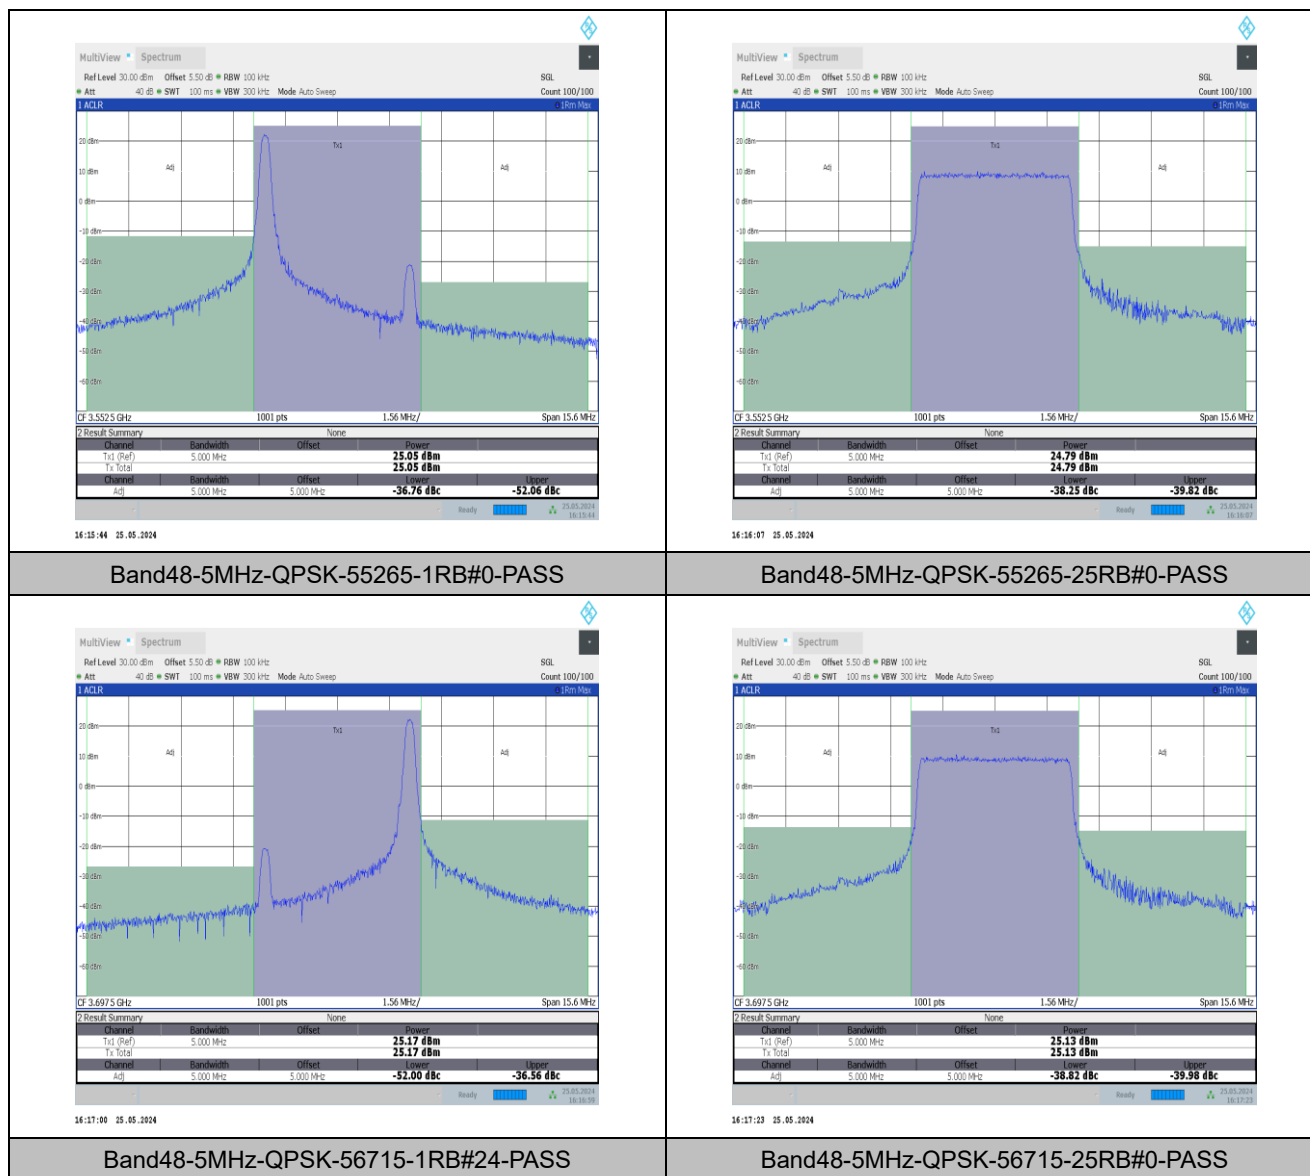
| MultiView Spectrum<br>Ref Level 30.00 dBm Offset 5.50 dB RBW 100 kHz SGL<br>Att 40 dB SWT 100 ms VBW 300 kHz Mode Auto Sweep Count 100/100<br>1 ACLR 1Rm Max<br>20 dBm 10 dBm 0 dBm -10 dBm -20 dBm -30 dBm -40 dBm -50 dBm -60 dBm<br>Adj Tx1 Adj<br>CF 3.5525 GHz 1001 pts 1.56 MHz/ Span 15.6 MHz<br>2 Result Summary None<br>Channel Bandwidth Offset Power<br>Tx1 (Ref) 5.000 MHz 25.05 dBm<br>Tx Total 25.05 dBm<br>Channel Bandwidth Offset Lower Upper<br>Adj 5.000 MHz 5.000 MHz -36.76 dBc -52.06 dBc<br>Ready 25.05.2024 16:15:44<br>16:15:44 25.05.2024 | MultiView Spectrum<br>Ref Level 30.00 dBm Offset 5.50 dB RBW 100 kHz SGL<br>Att 40 dB SWT 100 ms VBW 300 kHz Mode Auto Sweep Count 100/100<br>1 ACLR 1Rm Max<br>20 dBm 10 dBm 0 dBm -10 dBm -20 dBm -30 dBm -40 dBm -50 dBm -60 dBm<br>Adj Tx1 Adj<br>CF 3.5525 GHz 1001 pts 1.56 MHz/ Span 15.6 MHz<br>2 Result Summary None<br>Channel Bandwidth Offset Power<br>Tx1 (Ref) 5.000 MHz 24.79 dBm<br>Tx Total 24.79 dBm<br>Channel Bandwidth Offset Lower Upper<br>Adj 5.000 MHz 5.000 MHz -38.25 dBc -39.82 dBc<br>Ready 25.05.2024 16:16:07<br>16:16:07 25.05.2024 |
|---|---|
| Band48-5MHz-QPSK-55265-1RB#0-PASS | Band48-5MHz-QPSK-55265-25RB#0-PASS |
| MultiView Spectrum<br>Ref Level 30.00 dBm Offset 5.50 dB RBW 100 kHz SGL<br>Att 40 dB SWT 100 ms VBW 300 kHz Mode Auto Sweep Count 100/100<br>1 ACLR 1Rm Max<br>20 dBm 10 dBm 0 dBm -10 dBm -20 dBm -30 dBm -40 dBm -50 dBm -60 dBm<br>Adj Tx1 Adj<br>CF 3.6975 GHz 1001 pts 1.56 MHz/ Span 15.6 MHz<br>2 Result Summary None<br>Channel Bandwidth Offset Power<br>Tx1 (Ref) 5.000 MHz 25.17 dBm<br>Tx Total 25.17 dBm<br>Channel Bandwidth Offset Lower Upper<br>Adj 5.000 MHz 5.000 MHz -52.00 dBc -36.56 dBc<br>Ready 25.05.2024 16:16:59<br>16:17:00 25.05.2024 | MultiView Spectrum<br>Ref Level 30.00 dBm Offset 5.50 dB RBW 100 kHz SGL<br>Att 40 dB SWT 100 ms VBW 300 kHz Mode Auto Sweep Count 100/100<br>1 ACLR 1Rm Max<br>20 dBm 10 dBm 0 dBm -10 dBm -20 dBm -30 dBm -40 dBm -50 dBm -60 dBm<br>Adj Tx1 Adj<br>CF 3.6975 GHz 1001 pts 1.56 MHz/ Span 15.6 MHz<br>2 Result Summary None<br>Channel Bandwidth Offset Power<br>Tx1 (Ref) 5.000 MHz 25.13 dBm<br>Tx Total 25.13 dBm<br>Channel Bandwidth Offset Lower Upper<br>Adj 5.000 MHz 5.000 MHz -38.82 dBc -39.98 dBc<br>Ready 25.05.2024 16:17:23<br>16:17:23 25.05.2024 |
| Band48-5MHz-QPSK-56715-1RB#24-PASS | Band48-5MHz-QPSK-56715-25RB#0-PASS |